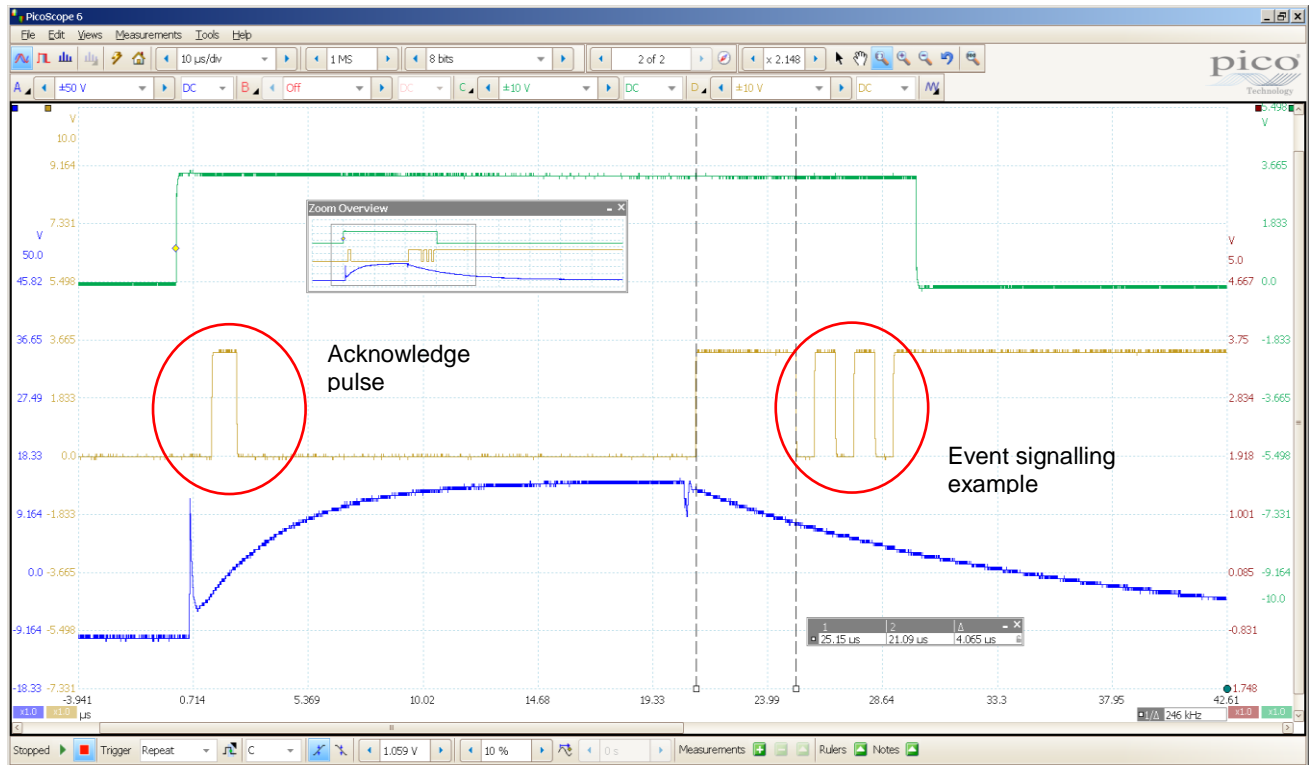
PicoScope 6

File Edit Views Measurements Tools Help

10 µs/div 1 MS 8 bits 2 of 2 x 2.148

pico Technology

A ±50 V DC B Off DC C ±10 V DC D ±10 V DC

V 10.0 9.164 7.331 V 50.0 45.82 5.498 36.65 3.665 27.49 1.833 18.33 0.0 9.164 -1.833 0.0 -3.665 -9.164 -5.498 -18.33 -7.331

5.498 V 3.665 1.833 V 5.0 4.667 0.0 3.75 -1.833 2.834 -3.665 1.918 -5.498 1.001 -7.331 0.085 -9.164 -10.0 -0.831 -1.748

Zoom Overview

Acknowledge pulse

Event signalling example

| 1 | 2 | Δ |
|---|---|---|
| 25.15 us | 21.09 us | 4.065 us |

-3.941 0.714 5.369 10.02 14.68 19.33 23.99 28.64 33.3 37.95 42.61

x1.0 x1.0 µs 1/Δ 246 kHz x1.0 x1.0

Stopped Trigger Repeat C 1.059 V 10 % 0 s Measurements Rulers Notes